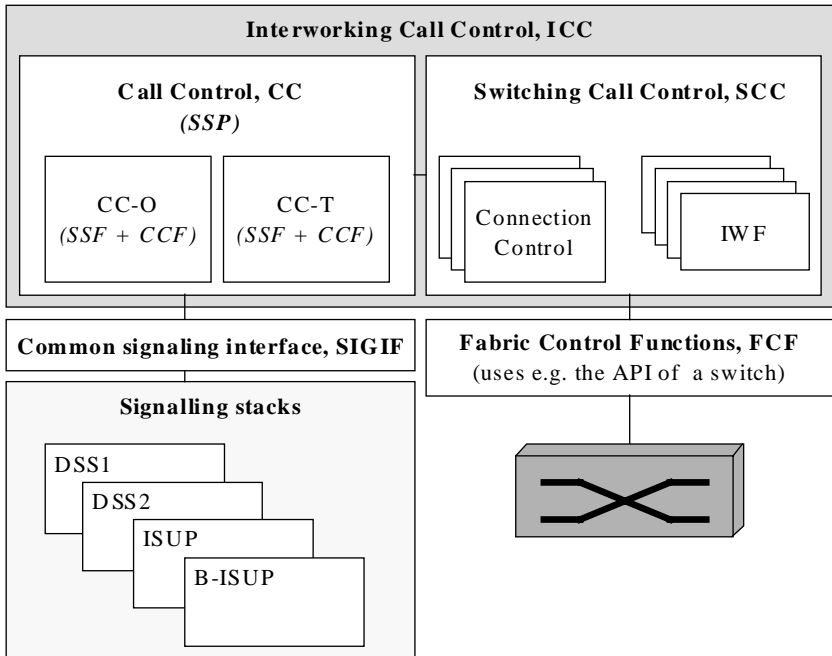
Interworking Call Control, ICC

Call Control, CC
(SSP)

CC-O
(SSF + CCF)

CC-T
(SSF + CCF)

Switching Call Control, SCC

Connection Control

IWF

Common signaling interface, SIGIF

Fabric Control Functions, FCF
(uses e.g. the API of a switch)

Signalling stacks

DSS1

DSS2

ISUP

B-ISUP